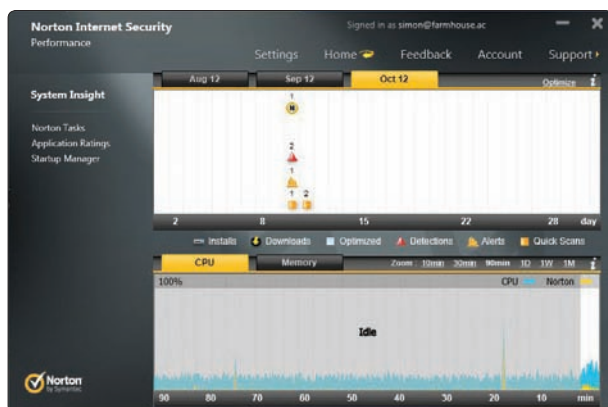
Norton Internet Security
Performance

Signed in as simon@farmhouse.ac

Settings Home Feedback Account Support

Aug 12 Sep 12 Oct 12 Optimize

System Insight

Norton Tasks
Application Ratings
Startup Manager

1
2
1
1 2

2 8 15 22 28 day

Installs Downloads Optimized Detections Alerts Quick Scans

CPU Memory Zoom: 10min 30min 90min 1D 1W 1M

100% CPU Norton

Idle

90 80 70 60 50 40 30 20 10 min

Norton by Symantec